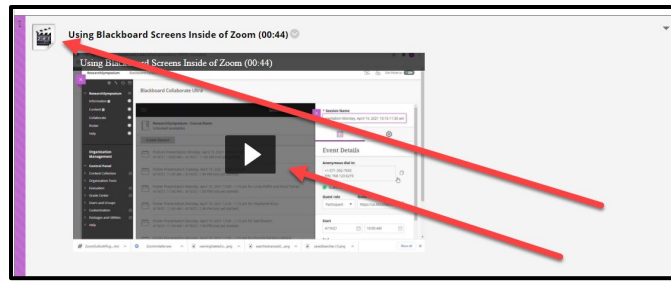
Using Blackboard Screens Inside of Zoom (00:44)

Using Blackboard Screens Inside of Zoom (00:44)

Blackboard Collaborate Ultra

Session Name

Event Details

Anonymous dial in

Guest role

Participant

Start

Organization Management

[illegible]